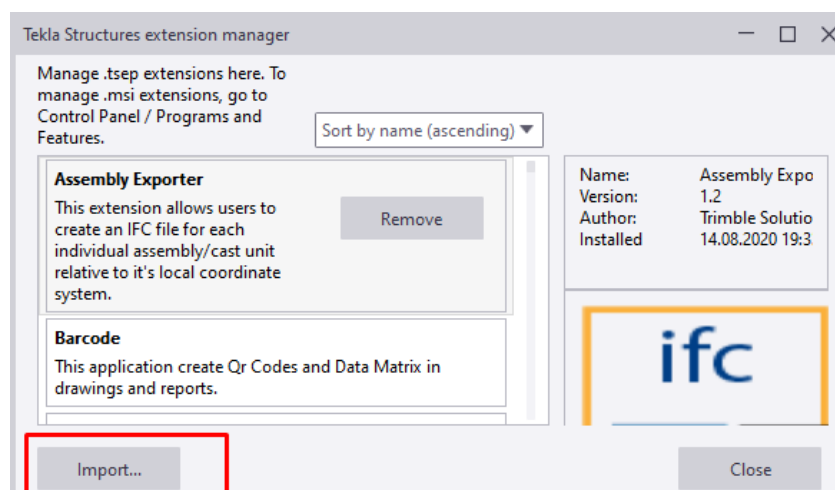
Tekla Structures extension manager

Manage .tsep extensions here. To manage .msi extensions, go to Control Panel / Programs and Features.

Sort by name (ascending)

Assembly Exporter

This extension allows users to create an IFC file for each individual assembly/cast unit relative to it's local coordinate system.

Remove

Barcode

This application create Qr Codes and Data Matrix in drawings and reports.

| Name: | Assembly Expo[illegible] |
|---|---|
| Version: | 1.2 |
| Author: | Trimble Solutio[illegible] |
| Installed | 14.08.2020 19:3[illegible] |

ifc

Import...

Close